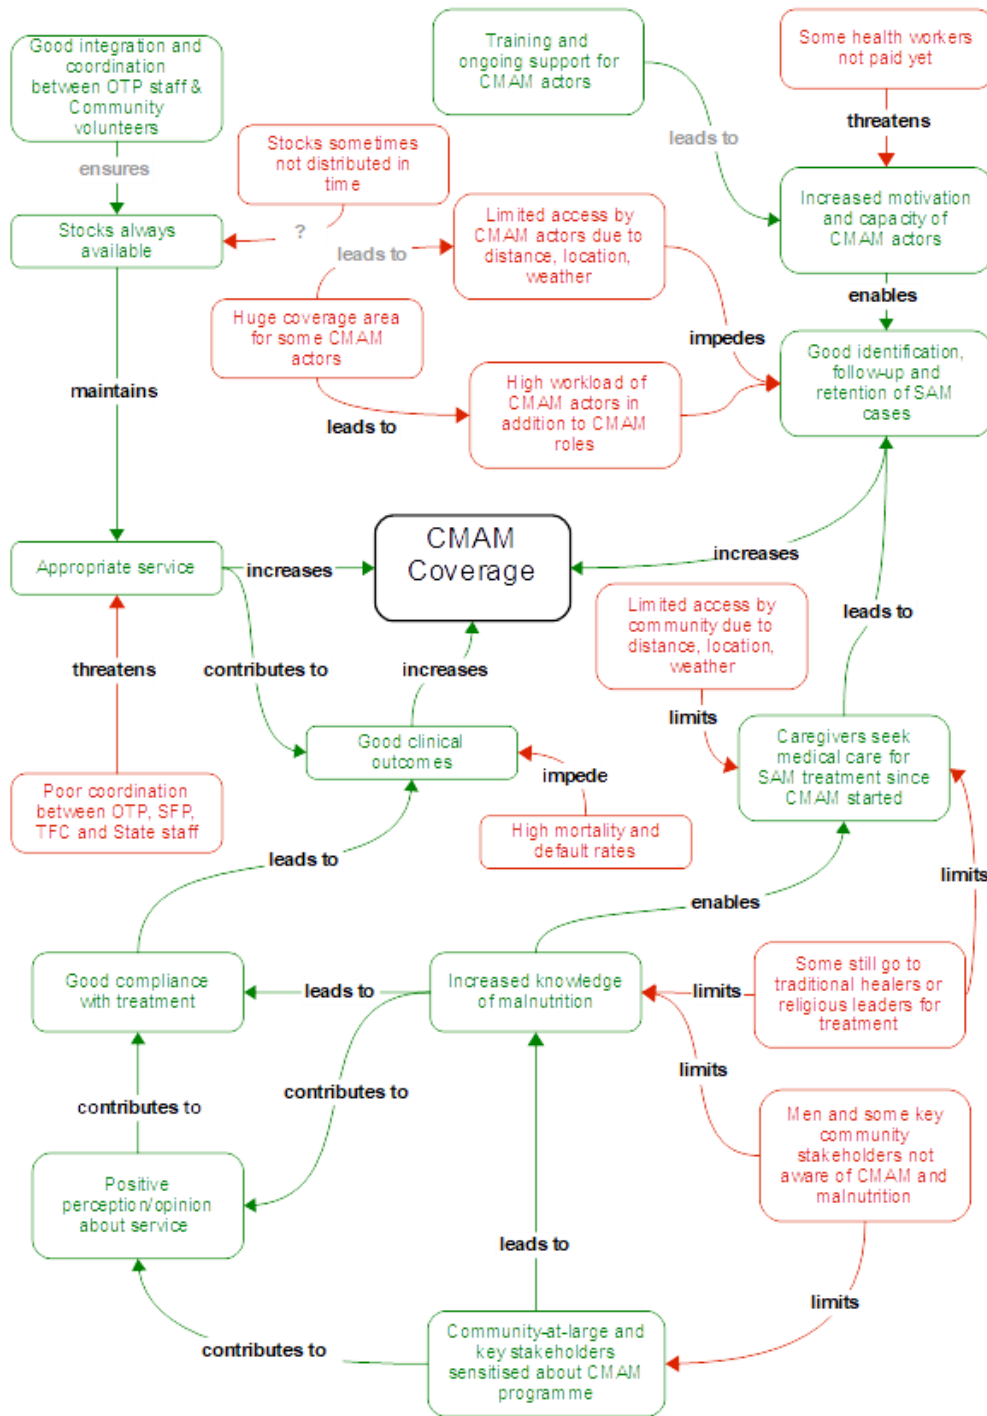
Good integration and coordination between OTP staff & Community volunteers

ensures

Stocks always available

Stocks sometimes not distributed in time

?

Training and ongoing support for CMAM actors

leads to

Some health workers not paid yet

threatens

Increased motivation and capacity of CMAM actors

enables

Limited access by CMAM actors due to distance, location, weather

leads to

Huge coverage area for some CMAM actors

impedes

Good identification, follow-up and retention of SAM cases

High workload of CMAM actors in addition to CMAM roles

leads to

maintains

CMAM Coverage

Appropriate service

increases

increases

leads to

Limited access by community due to distance, location, weather

threatens

contributes to

increases

limits

Caregivers seek medical care for SAM treatment since CMAM started

Good clinical outcomes

impede

Poor coordination between OTP, SFP, TFC and State staff

High mortality and default rates

leads to

limits

enables

Good compliance with treatment

leads to

Increased knowledge of malnutrition

limits

Some still go to traditional healers or religious leaders for treatment

contributes to

limits

contributes to

Men and some key community stakeholders not aware of CMAM and malnutrition

Positive perception/opinion about service

leads to

limits

contributes to

Community-at-large and key stakeholders sensitised about CMAM programme